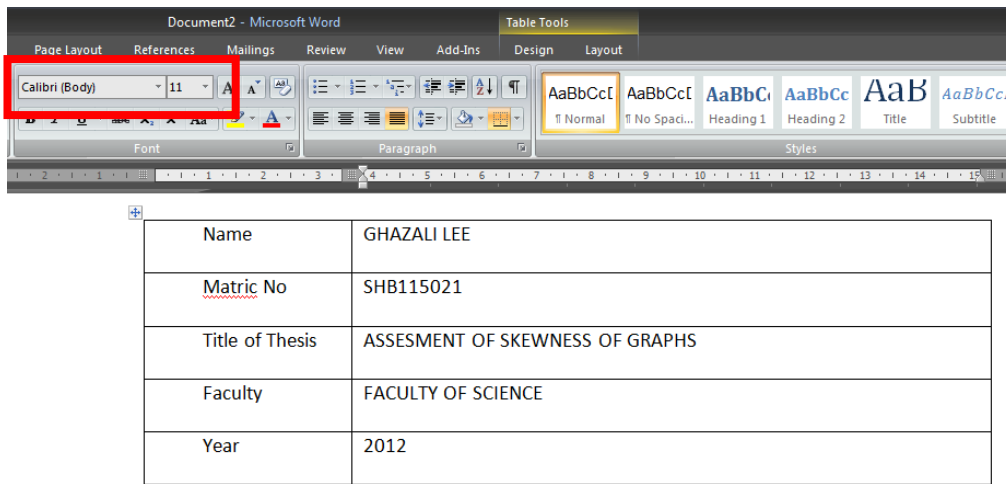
Document2 - Microsoft Word

Table Tools

Page Layout | References | Mailings | Review | View | Add-Ins | Design | Layout

Calibri (Body) | 11

Font

Paragraph

AaBbCcI ¶ Normal | AaBbCcI ¶ No Spaci... | AaBbC Heading 1 | AaBbCc Heading 2 | AaB Title | AaBbCc. Subtitle

Styles

2 · 1 · 1 · 2 · 3 · 4 · 5 · 6 · 7 · 8 · 9 · 10 · 11 · 12 · 13 · 14 · 15

| Name | GHAZALI LEE |
|---|---|
| Matric No | SHB115021 |
| Title of Thesis | ASSESMENT OF SKEWNESS OF GRAPHS |
| Faculty | FACULTY OF SCIENCE |
| Year | 2012 |